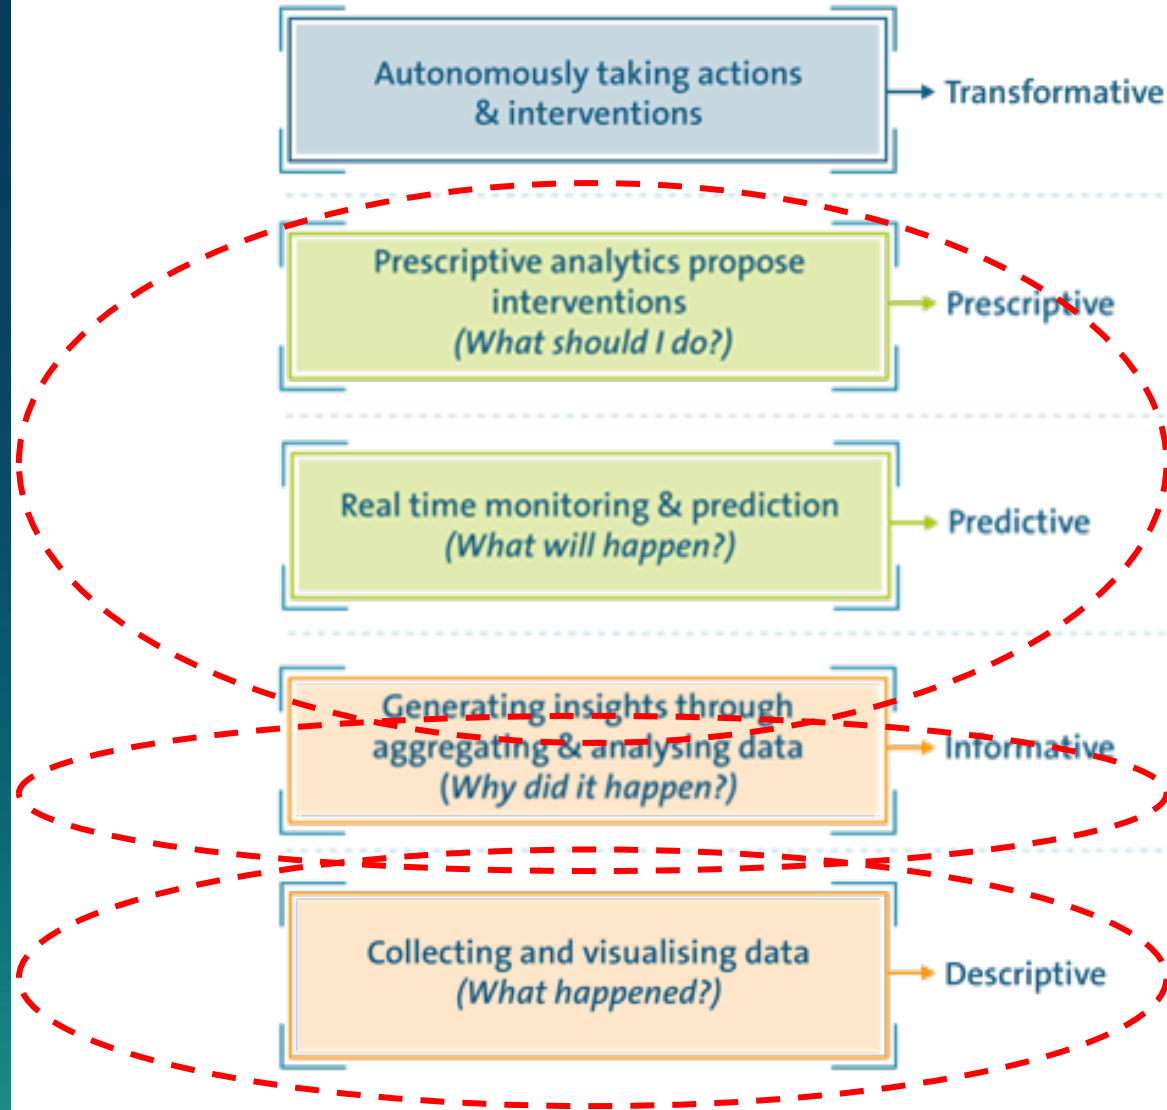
Autonomously taking actions & interventions

Transformative

Prescriptive analytics propose interventions (What should I do?)

Prescriptive

Real time monitoring & prediction (What will happen?)

Predictive

Generating insights through aggregating & analysing data (Why did it happen?)

Informative

Collecting and visualising data (What happened?)

Descriptive